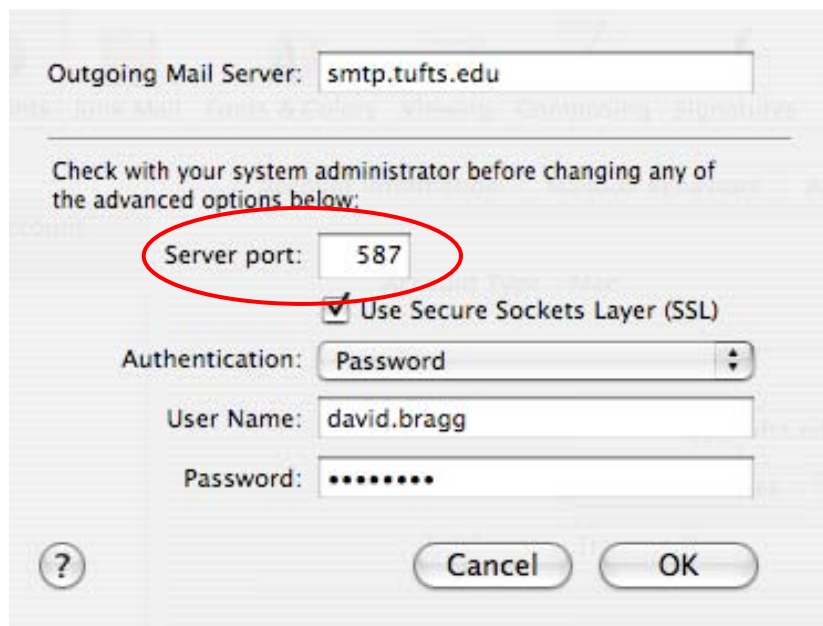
Outgoing Mail Server: smtp.tufts.edu

Check with your system administrator before changing any of the advanced options below:

Server port: 587

Use Secure Sockets Layer (SSL)

Authentication: Password

User Name: david.bragg

Password: ••••••••

?

Cancel

OK